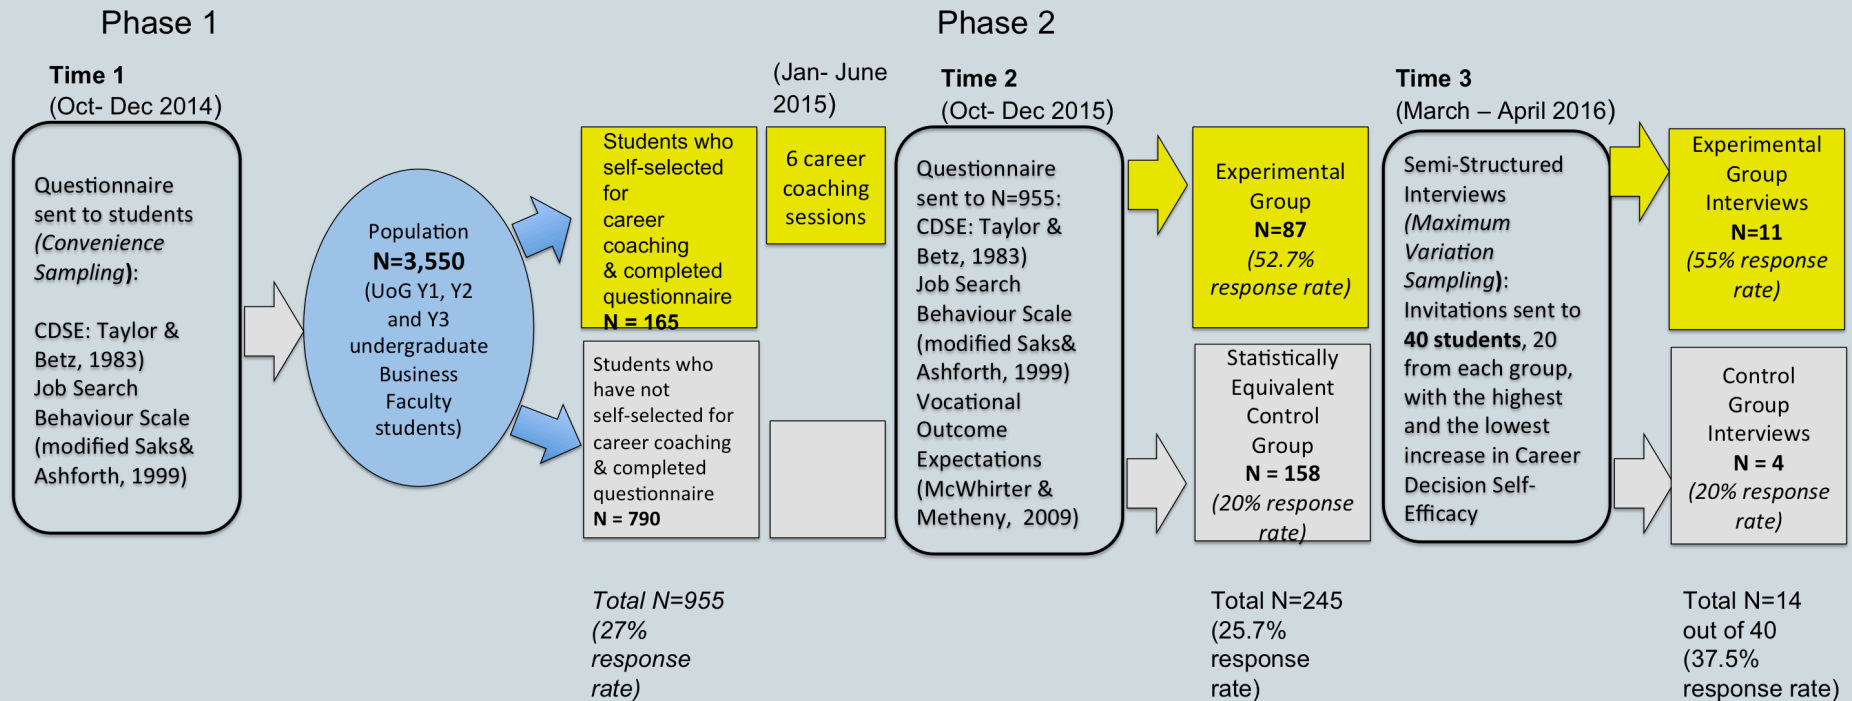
Phase 1

Phase 2

Time 1
(Oct- Dec 2014)

Questionnaire sent to students *(Convenience Sampling)*:

CDSE: Taylor & Betz, 1983)
Job Search Behaviour Scale (modified Saks& Ashforth, 1999)

Population
**N=3,550**
(UoG Y1, Y2 and Y3 undergraduate Business Faculty students)

Students who self-selected for career coaching & completed questionnaire
**N = 165**

Students who have not self-selected for career coaching & completed questionnaire
**N = 790**

(Jan- June 2015)

6 career coaching sessions

Total N=955 (27% response rate)

Time 2
(Oct- Dec 2015)

Questionnaire sent to N=955:
CDSE: Taylor & Betz, 1983)
Job Search Behaviour Scale (modified Saks& Ashforth, 1999)
Vocational Outcome Expectations (McWhirter & Metheny, 2009)

Experimental Group
**N=87**
*(52.7% response rate)*

Statistically Equivalent Control Group
**N = 158**
*(20% response rate)*

Total N=245 (25.7% response rate)

Time 3
(March – April 2016)

Semi-Structured Interviews *(Maximum Variation Sampling)*:
Invitations sent to **40 students**, 20 from each group, with the highest and the lowest increase in Career Decision Self-Efficacy

Experimental Group Interviews
**N=11**
*(55% response rate)*

Control Group Interviews
**N = 4**
*(20% response rate)*

Total N=14 out of 40 (37.5% response rate)